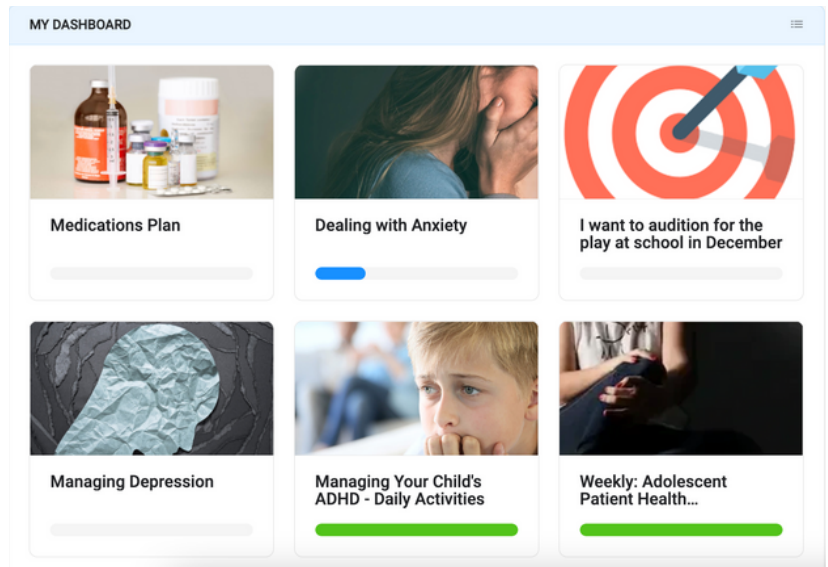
MY DASHBOARD

Medications Plan

Dealing with Anxiety

I want to audition for the play at school in December

Managing Depression

Managing Your Child's ADHD - Daily Activities

Weekly: Adolescent Patient Health...